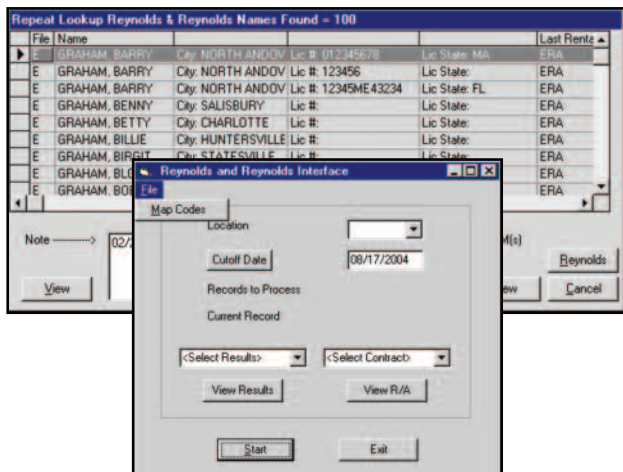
Repeat Lookup Reynolds & Reynolds Names Found = 100

| | File | Name | | | | Last Renta |
|---|---|---|---|---|---|---|
| ▶ | E | GRAHAM, BARRY | City: NORTH ANDOV | Lic #: 012345678 | Lic State: MA | ERA |
| | E | GRAHAM, BARRY | City: NORTH ANDOV | Lic #: 123456 | Lic State: | ERA |
| | E | GRAHAM, BARRY | City: NORTH ANDOV | Lic #: 12345ME43234 | Lic State: FL | ERA |
| | E | GRAHAM, BENNY | City: SALISBURY | Lic #: | Lic State: | ERA |
| | E | GRAHAM, BETTY | City: CHARLOTTE | Lic #: | Lic State: | ERA |
| | E | GRAHAM, BILLIE | City: HUNTERSVILLE | Lic #: | Lic State: | ERA |
| | E | GRAHAM, BIRGIT | City: STATESVILLE | Lic #: | Lic State: | ERA |
| | E | GRAHAM, BLO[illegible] | | | | ERA |
| | E | GRAHAM, BOE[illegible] | | | | ERA |

Note ---------> 02/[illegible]

M(s)

View

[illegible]ew

Reynolds

Cancel

Reynolds and Reynolds Interface

File

Map Codes

Location

Cutoff Date

08/17/2004

Records to Process

Current Record

<Select Results>

<Select Contract>

View Results

View R/A

Start

Exit